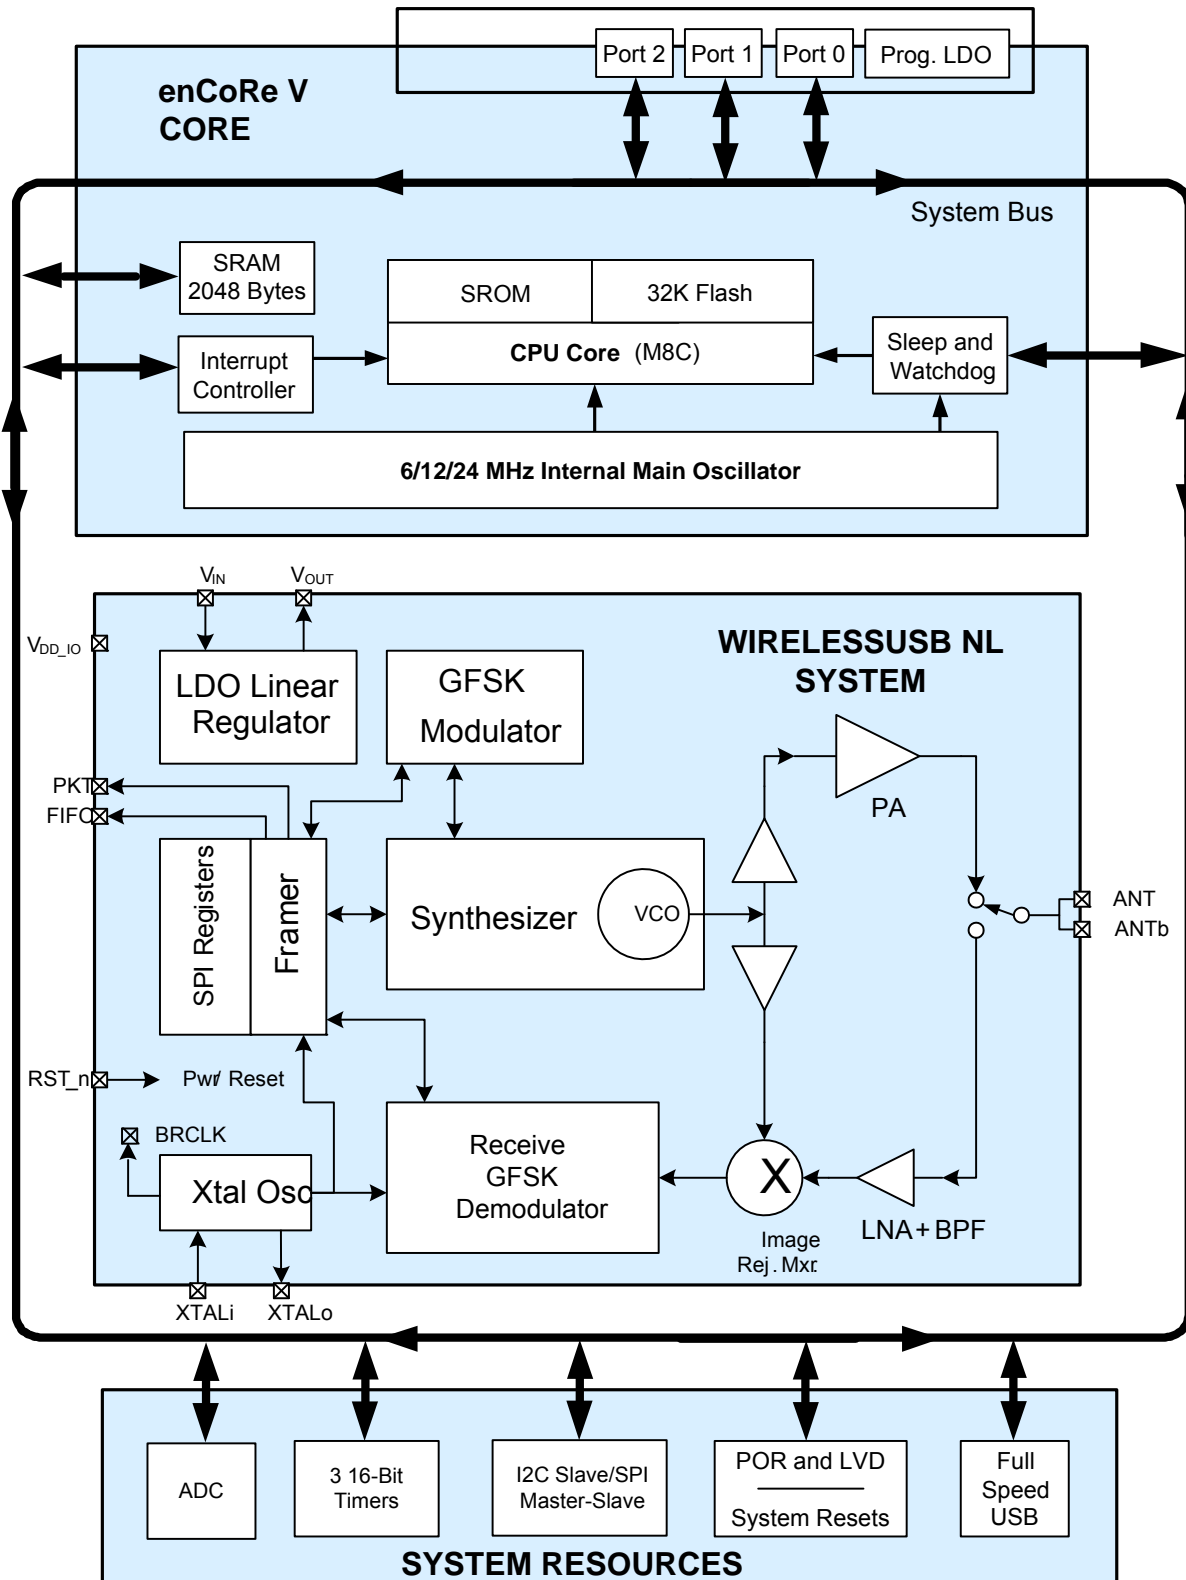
Port 2
Port 1
Port 0
Prog. LDO

enCoRe V
CORE

System Bus

SRAM
2048 Bytes

SROM
32K Flash

Interrupt
Controller

CPU Core (M8C)

Sleep and
Watchdog

6/12/24 MHz Internal Main Oscillator

$V_{IN}$
$V_{OUT}$
$V_{DD\_IO}$

WIRELESSUSB NL
SYSTEM

LDO Linear
Regulator

GFSK
Modulator

PA

PKT
FIFO

SPI Registers
Framer

Synthesizer
VCO

ANT
ANTb

RST_n
Pwr/ Reset

BRCLK

Xtal Osc

Receive
GFSK
Demodulator

X

Image
Rej. Mxr.

LNA+BPF

XTALi
XTALo

ADC

3 16-Bit
Timers

I2C Slave/SPI
Master-Slave

POR and LVD
System Resets

Full
Speed
USB

SYSTEM RESOURCES